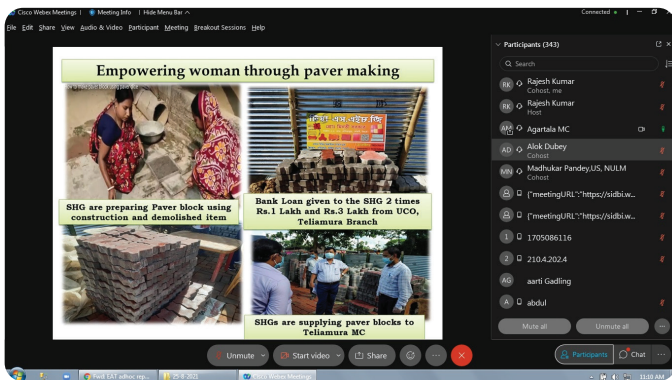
Cisco Webex Meetings | Meeting Info | Hide Menu Bar

Connected

File Edit Share View Audio & Video Participant Meeting Breakout Sessions Help

Empowering woman through paver making

SHG are preparing Paver block using construction and demolished item

Bank Loan given to the SHG 2 times Rs.1 Lakh and Rs.3 Lakh from UCO, Teliamura Branch

SHGs are supplying paver blocks to Teliamura MC

Participants (343)

Search

RK Rajesh Kumar
Cohost, me

RK Rajesh Kumar
Host

AM Agartala MC

AD Alok Dubey
Cohost

MN Madhukar Pandey,US, NULM
Cohost

{"meetingURL":"https://sidbi.w...

{"meetingURL":"https://sidbi.w...

1 1705086116

2 210.4.202.4

AG aarti Gadling

A abdul

Mute all

Unmute all

Unmute

Start video

Share

Participants

Chat

11:10 AM